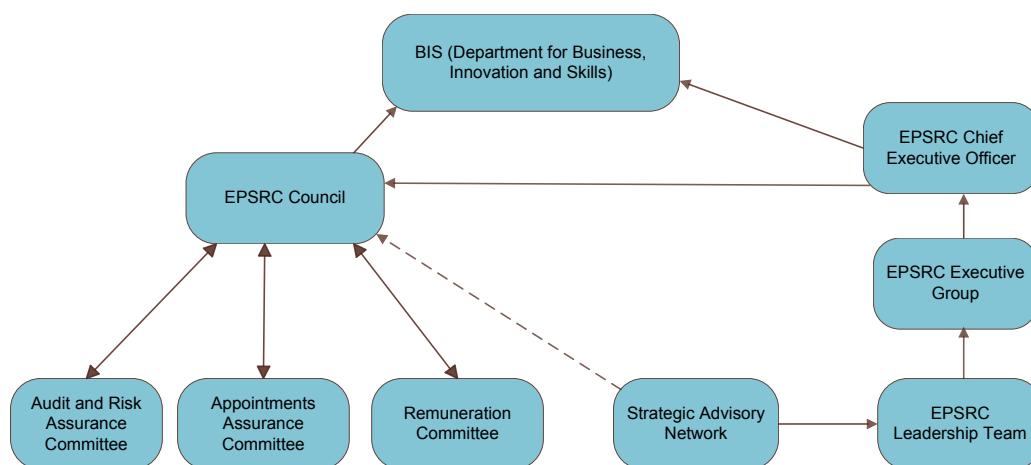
BIS (Department for Business, Innovation and Skills)

EPSRC Chief Executive Officer

EPSRC Council

EPSRC Executive Group

Audit and Risk Assurance Committee

Appointments Assurance Committee

Remuneration Committee

Strategic Advisory Network

EPSRC Leadership Team